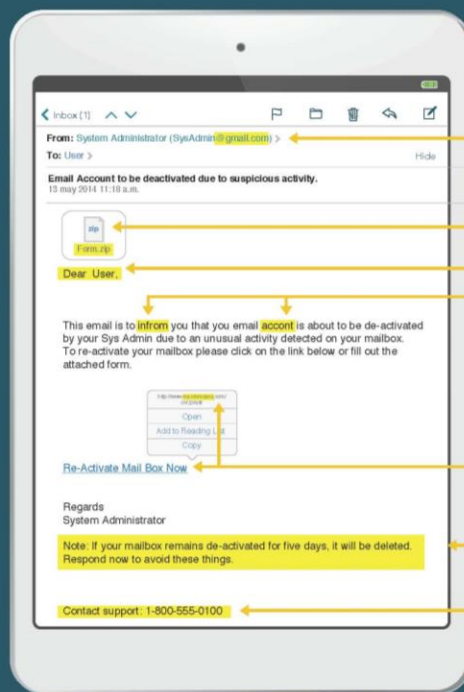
Inbox (1)

From: System Administrator (SysAdmin@gmail.com) >
To: User >
Hide

Email Account to be deactivated due to suspicious activity.
13 may 2014 11:18 a.m.

zip
Form.zip

Dear User,

This email is to infrom you that you email accont is about to be de-activated by your Sys Admin due to an unusual activity detected on your mailbox. To re-activate your mailbox please click on the link below or fill out the attached form.

http://www.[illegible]
Open
Add to Reading List
Copy

Re-Activate Mail Box Now

Regards
System Administrator

Note: If your mailbox remains de-activated for five days, it will be deleted. Respond now to avoid these things.

Contact support: 1-800-555-0100